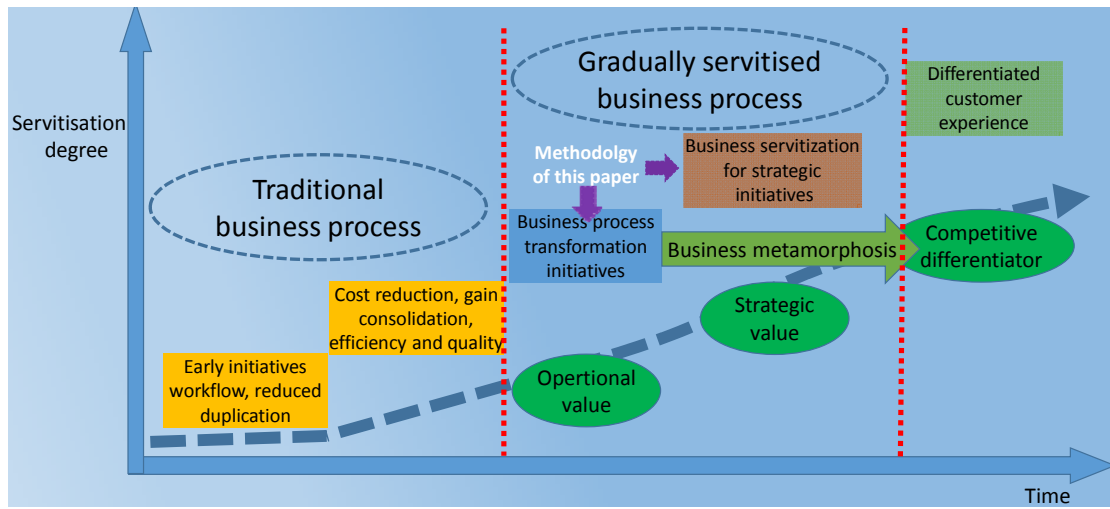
Servitisation degree

Traditional business process

Gradually servitised business process

Differentiated customer experience

Methodolgy of this paper

Business servitization for strategic initiatives

Business process transformation initiatives

Business metamorphosis

Competitive differentiator

Cost reduction, gain consolidation, efficiency and quality

Strategic value

Early initiatives workflow, reduced duplication

Opertional value

Time